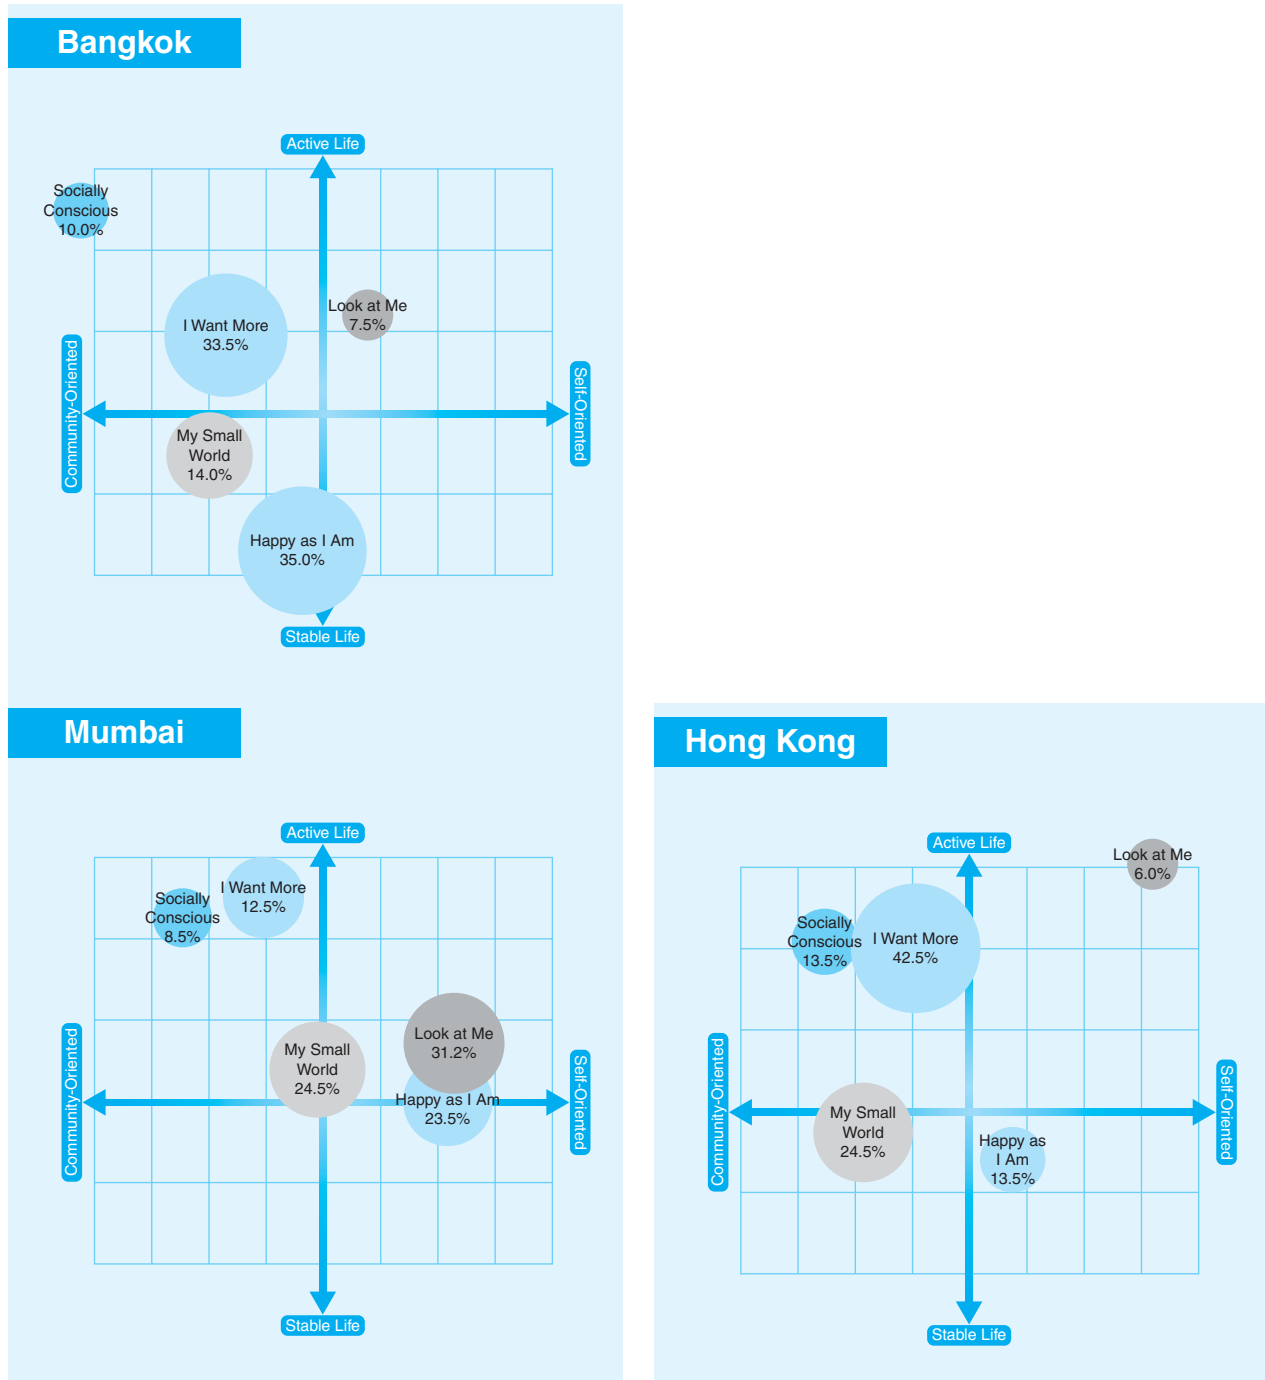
Bangkok

Active Life

Socially Conscious 10.0%

I Want More 33.5%

Look at Me 7.5%

Community-Oriented

Self-Oriented

My Small World 14.0%

Happy as I Am 35.0%

Stable Life

Mumbai

Active Life

Socially Conscious 8.5%

I Want More 12.5%

Look at Me 31.2%

My Small World 24.5%

Community-Oriented

Self-Oriented

Happy as I Am 23.5%

Stable Life

Hong Kong

Active Life

Look at Me 6.0%

Socially Conscious 13.5%

I Want More 42.5%

Community-Oriented

Self-Oriented

My Small World 24.5%

Happy as I Am 13.5%

Stable Life